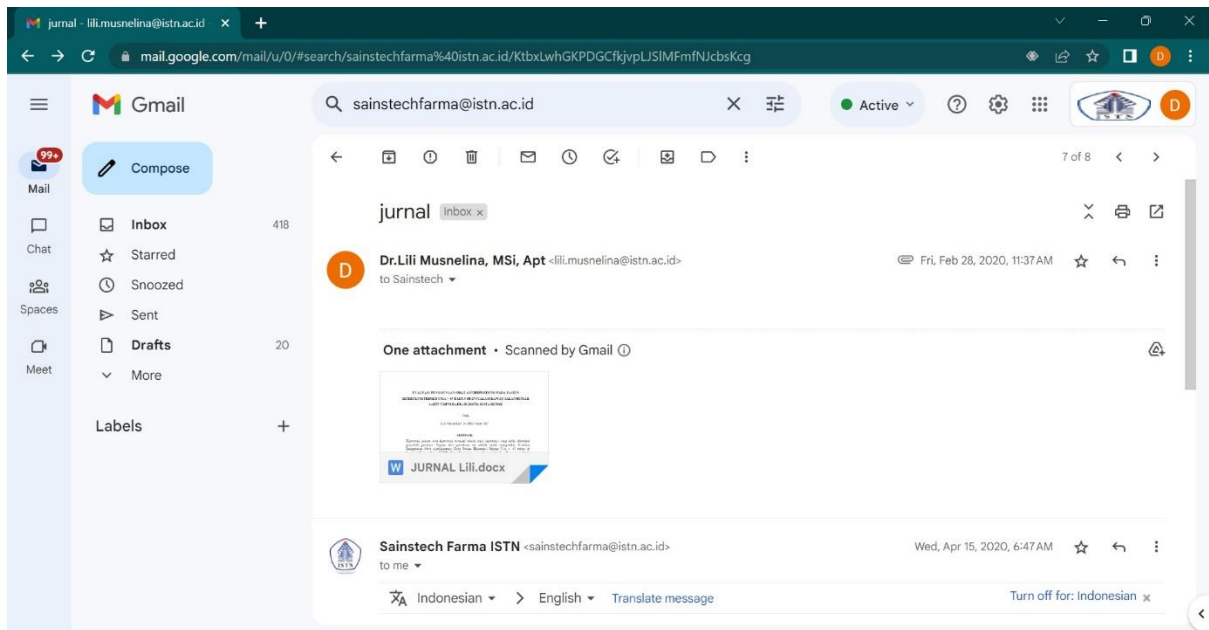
jurnal - lili.musnelina@istn.ac.id ×

mail.google.com/mail/u/0/#search/sainstechfarma%40istn.ac.id/KtbxLwhGKPDGCfkjvpLJSlMFmfNJcbsKcg

Gmail

sainstechfarma@istn.ac.id

Active

D

99+

Mail

Chat

Spaces

Meet

Compose

Inbox 418

Starred

Snoozed

Sent

Drafts 20

More

Labels +

7 of 8

jurnal Inbox ×

D

Dr.Lili Musnelina, MSi, Apt <lili.musnelina@istn.ac.id>

to Sainstech

Fri, Feb 28, 2020, 11:37 AM

One attachment • Scanned by Gmail

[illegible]

W JURNAL Lili.docx

Sainstech Farma ISTN <sainstechfarma@istn.ac.id>

to me

Wed, Apr 15, 2020, 6:47 AM

Indonesian > English Translate message

Turn off for: Indonesian ×